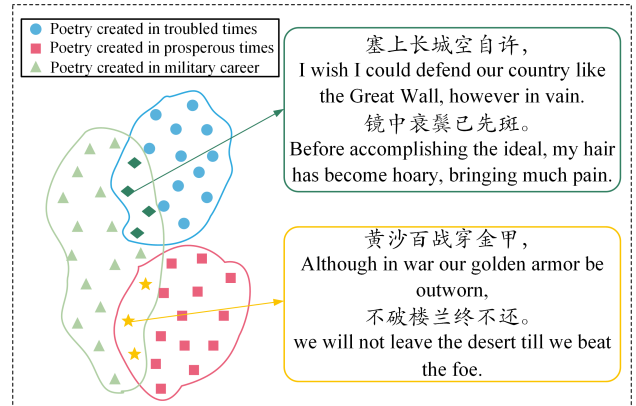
Poetry created in troubled times
Poetry created in prosperous times
Poetry created in military career

塞上长城空自许，
I wish I could defend our country like the Great Wall, however in vain.
镜中衰鬓已先斑。
Before accomplishing the ideal, my hair has become hoary, bringing much pain.

黄沙百战穿金甲，
Although in war our golden armor be outworn,
不破楼兰终不还。
we will not leave the desert till we beat the foe.